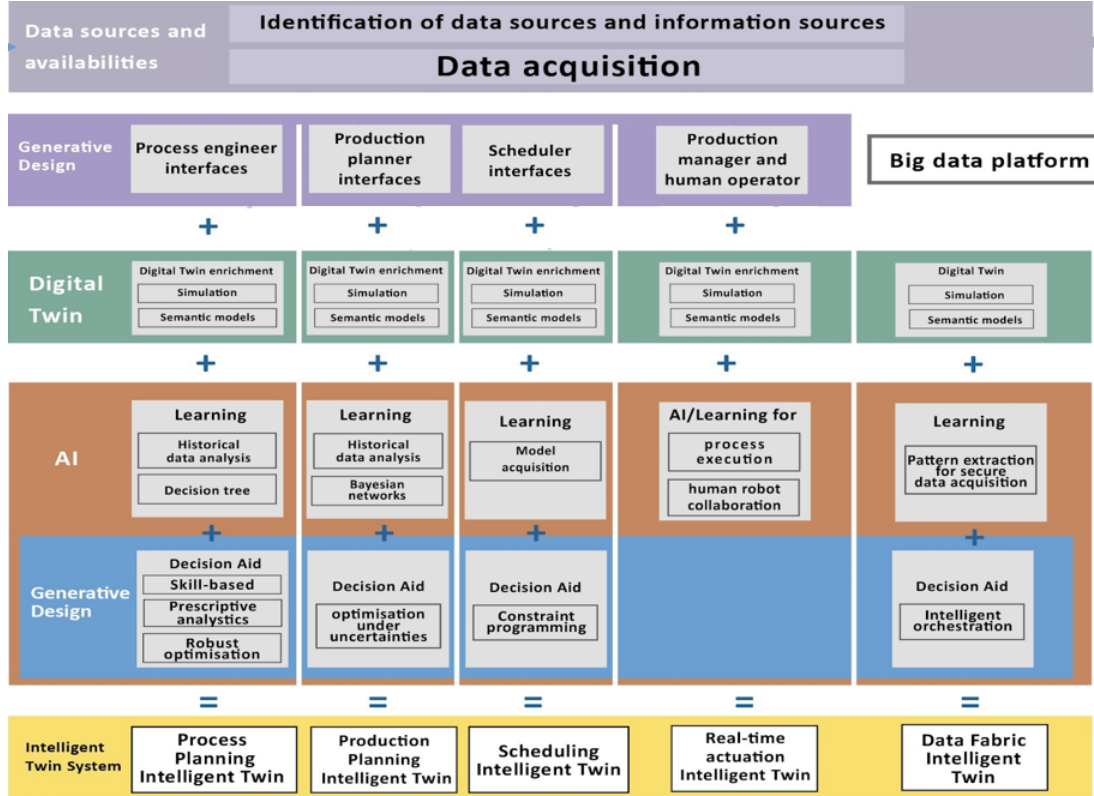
Data sources and availabilities

Identification of data sources and information sources

Data acquisition

Generative Design

Process engineer interfaces

Production planner interfaces

Scheduler interfaces

Production manager and human operator

Big data platform

+ + + +

Digital Twin

Digital Twin enrichment
Simulation
Semantic models

Digital Twin enrichment
Simulation
Semantic models

Digital Twin enrichment
Simulation
Semantic models

Digital Twin enrichment
Simulation
Semantic models

Digital Twin
Simulation
Semantic models

+ + + + +

AI

Learning
Historical data analysis
Decision tree

Learning
Historical data analysis
Bayesian networks

Learning
Model acquisition

AI/Learning for
process execution
human robot collaboration

Learning
Pattern extraction for secure data acquisition

+ + + +

Generative Design

Decision Aid
Skill-based
Prescriptive analytics
Robust optimisation

Decision Aid
optimisation under uncertainties

Decision Aid
Constraint programming

Decision Aid
Intelligent orchestration

= = = = =

Intelligent Twin System

Process Planning Intelligent Twin

Production Planning Intelligent Twin

Scheduling Intelligent Twin

Real-time actuation Intelligent Twin

Data Fabric Intelligent Twin